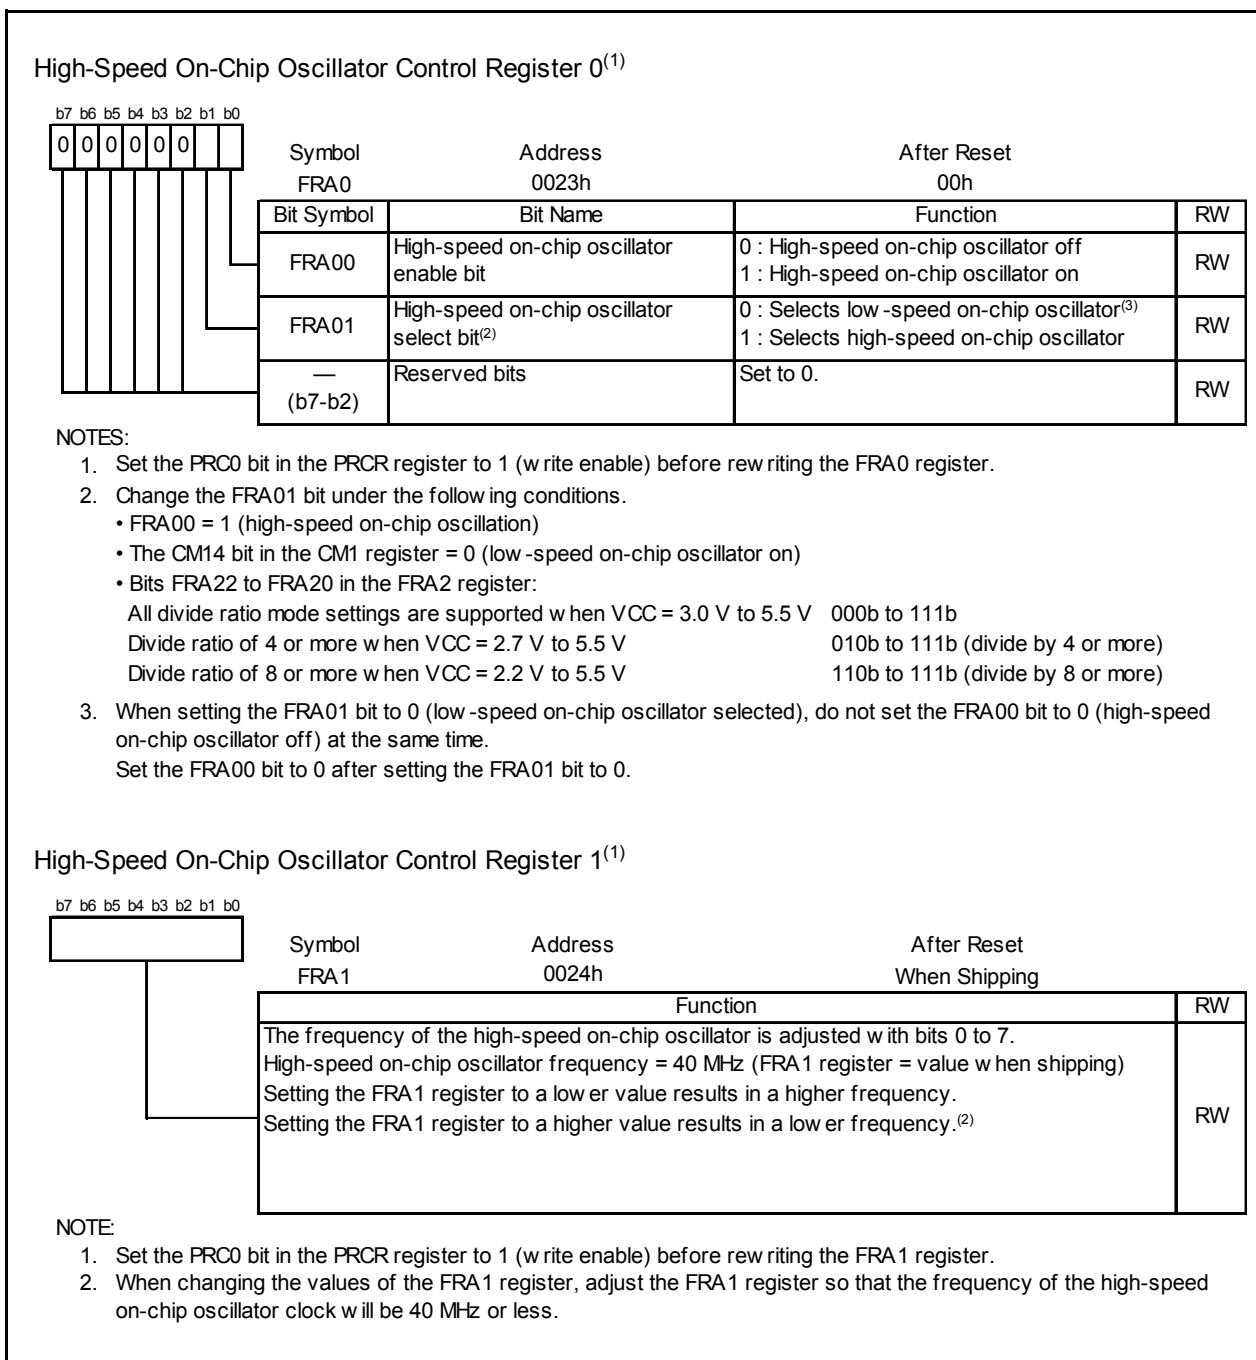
High-Speed On-Chip Oscillator Control Register 0$^{(1)}$

b7 b6 b5 b4 b3 b2 b1 b0
0 0 0 0 0 0

Symbol FRA0 | Address 0023h | After Reset 00h

| Bit Symbol | Bit Name | Function | RW |
|---|---|---|---|
| FRA00 | High-speed on-chip oscillator enable bit | 0 : High-speed on-chip oscillator off<br>1 : High-speed on-chip oscillator on | RW |
| FRA01 | High-speed on-chip oscillator select bit$^{(2)}$ | 0 : Selects low -speed on-chip oscillator$^{(3)}$<br>1 : Selects high-speed on-chip oscillator | RW |
| — (b7-b2) | Reserved bits | Set to 0. | RW |

NOTES:
1. Set the PRC0 bit in the PRCR register to 1 (w rite enable) before rew riting the FRA0 register.
2. Change the FRA01 bit under the follow ing conditions.
• FRA00 = 1 (high-speed on-chip oscillation)
• The CM14 bit in the CM1 register = 0 (low -speed on-chip oscillator on)
• Bits FRA22 to FRA20 in the FRA2 register:
All divide ratio mode settings are supported w hen VCC = 3.0 V to 5.5 V 000b to 111b
Divide ratio of 4 or more w hen VCC = 2.7 V to 5.5 V 010b to 111b (divide by 4 or more)
Divide ratio of 8 or more w hen VCC = 2.2 V to 5.5 V 110b to 111b (divide by 8 or more)
3. When setting the FRA01 bit to 0 (low -speed on-chip oscillator selected), do not set the FRA00 bit to 0 (high-speed on-chip oscillator off) at the same time.
Set the FRA00 bit to 0 after setting the FRA01 bit to 0.

High-Speed On-Chip Oscillator Control Register 1$^{(1)}$

b7 b6 b5 b4 b3 b2 b1 b0

Symbol FRA1 | Address 0024h | After Reset When Shipping

| Function | RW |
|---|---|
| The frequency of the high-speed on-chip oscillator is adjusted w ith bits 0 to 7.<br>High-speed on-chip oscillator frequency = 40 MHz (FRA1 register = value w hen shipping)<br>Setting the FRA1 register to a low er value results in a higher frequency.<br>Setting the FRA1 register to a higher value results in a low er frequency.$^{(2)}$ | RW |

NOTE:
1. Set the PRC0 bit in the PRCR register to 1 (w rite enable) before rew riting the FRA1 register.
2. When changing the values of the FRA1 register, adjust the FRA1 register so that the frequency of the high-speed on-chip oscillator clock w ill be 40 MHz or less.